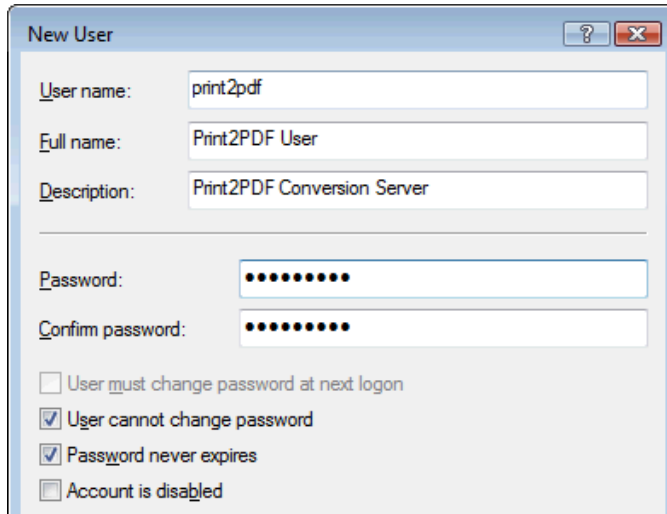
New User

?

User name: print2pdf

Full name: Print2PDF User

Description: Print2PDF Conversion Server

Password: ●●●●●●●●●

Confirm password: ●●●●●●●●●

User must change password at next logon

User cannot change password

Password never expires

Account is disabled